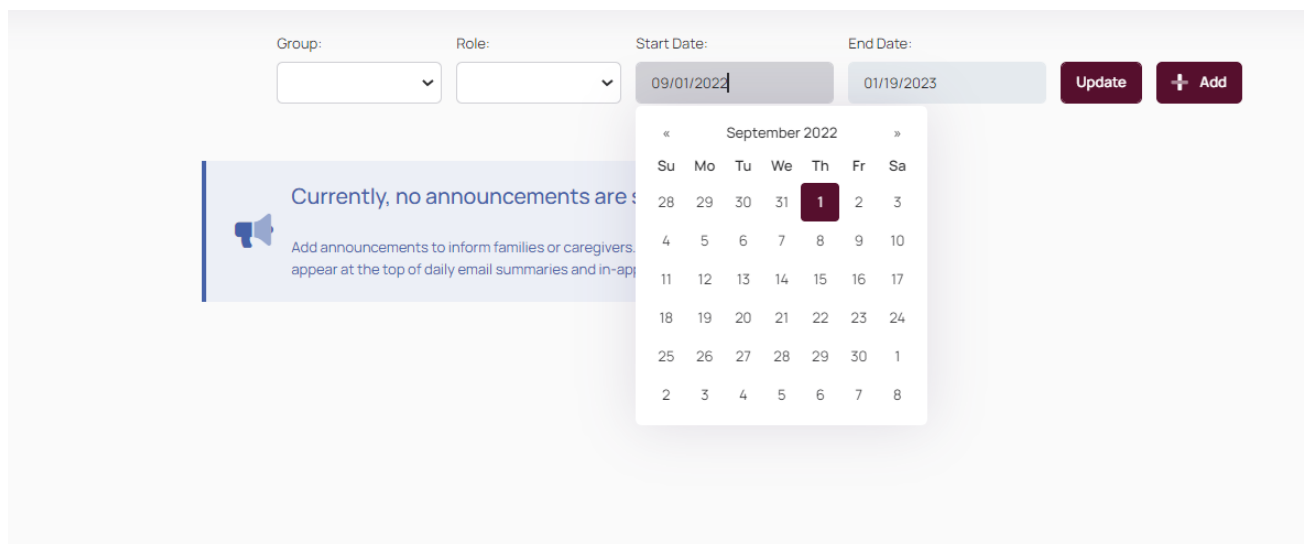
Group:

Role:

Start Date:

09/01/2022

End Date:

01/19/2023

Update

Add

Currently, no announcements are s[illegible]

Add announcements to inform families or caregivers.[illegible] appear at the top of daily email summaries and in-app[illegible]

«  September 2022  »

| Su | Mo | Tu | We | Th | Fr | Sa |
|---|---|---|---|---|---|---|
| 28 | 29 | 30 | 31 | 1 | 2 | 3 |
| 4 | 5 | 6 | 7 | 8 | 9 | 10 |
| 11 | 12 | 13 | 14 | 15 | 16 | 17 |
| 18 | 19 | 20 | 21 | 22 | 23 | 24 |
| 25 | 26 | 27 | 28 | 29 | 30 | 1 |
| 2 | 3 | 4 | 5 | 6 | 7 | 8 |